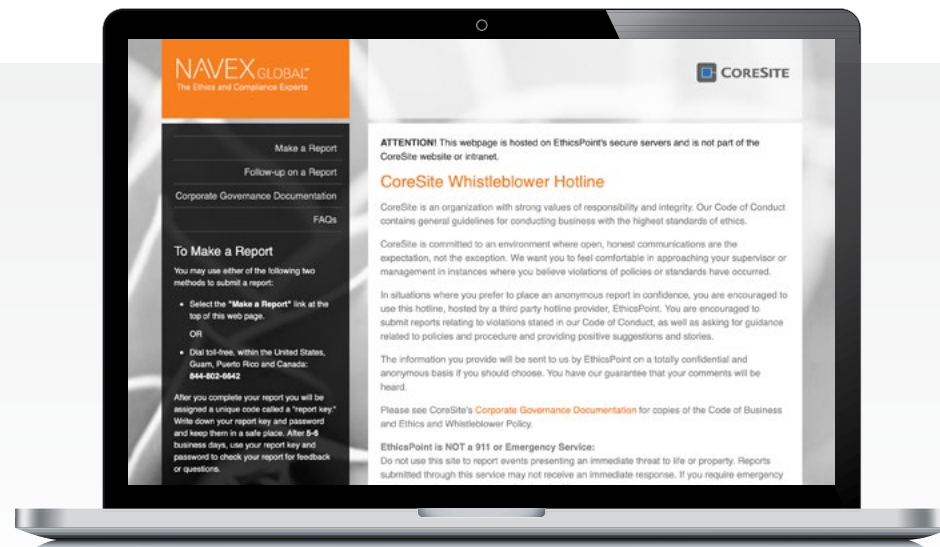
NAVEX GLOBAL
The Ethics and Compliance Experts

CORESITE

Make a Report
Follow-up on a Report
Corporate Governance Documentation
FAQs

To Make a Report

You may use either of the following two methods to submit a report:

- Select the "Make a Report" link at the top of this web page.

OR

- Dial toll-free, within the United States, Guam, Puerto Rico and Canada: 844-802-6842

After you complete your report you will be assigned a unique code called a "report key." Write down your report key and password and keep them in a safe place. After 5-6 business days, use your report key and password to check your report for feedback or questions.

ATTENTION! This webpage is hosted on EthicsPoint's secure servers and is not part of the CoreSite website or intranet.

CoreSite Whistleblower Hotline

CoreSite is an organization with strong values of responsibility and integrity. Our Code of Conduct contains general guidelines for conducting business with the highest standards of ethics.

CoreSite is committed to an environment where open, honest communications are the expectation, not the exception. We want you to feel comfortable in approaching your supervisor or management in instances where you believe violations of policies or standards have occurred.

In situations where you prefer to place an anonymous report in confidence, you are encouraged to use this hotline, hosted by a third party hotline provider, EthicsPoint. You are encouraged to submit reports relating to violations stated in our Code of Conduct, as well as asking for guidance related to policies and procedure and providing positive suggestions and stories.

The information you provide will be sent to us by EthicsPoint on a totally confidential and anonymous basis if you should choose. You have our guarantee that your comments will be heard.

Please see CoreSite's Corporate Governance Documentation for copies of the Code of Business and Ethics and Whistleblower Policy.

EthicsPoint is NOT a 911 or Emergency Service:
Do not use this site to report events presenting an immediate threat to life or property. Reports submitted through this service may not receive an immediate response. If you require emergency